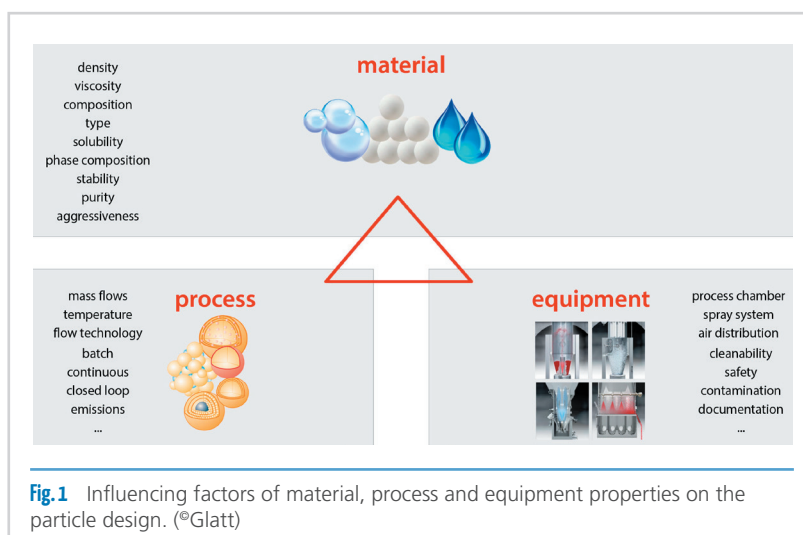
material

density
viscosity
composition
type
solubility
phase composition
stability
purity
aggressiveness

process

mass flows
temperature
flow technology
batch
continuous
closed loop
emissions
...

equipment

process chamber
spray system
air distribution
cleanability
safety
contamination
documentation
...

Fig. 1 Influencing factors of material, process and equipment properties on the particle design. (©Glatt)